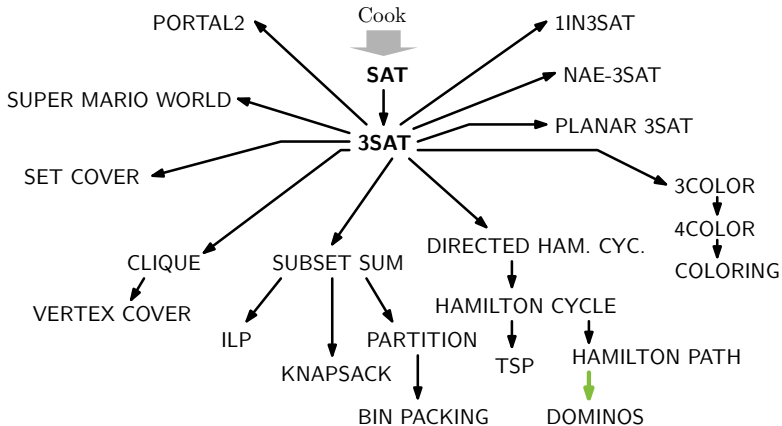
Cook

SAT

3SAT

PORTAL2

1IN3SAT

NAE-3SAT

SUPER MARIO WORLD

PLANAR 3SAT

SET COVER

3COLOR

4COLOR

COLORING

CLIQUE

VERTEX COVER

SUBSET SUM

ILP

KNAPSACK

PARTITION

BIN PACKING

DIRECTED HAM. CYC.

HAMILTON CYCLE

TSP

HAMILTON PATH

DOMINOS